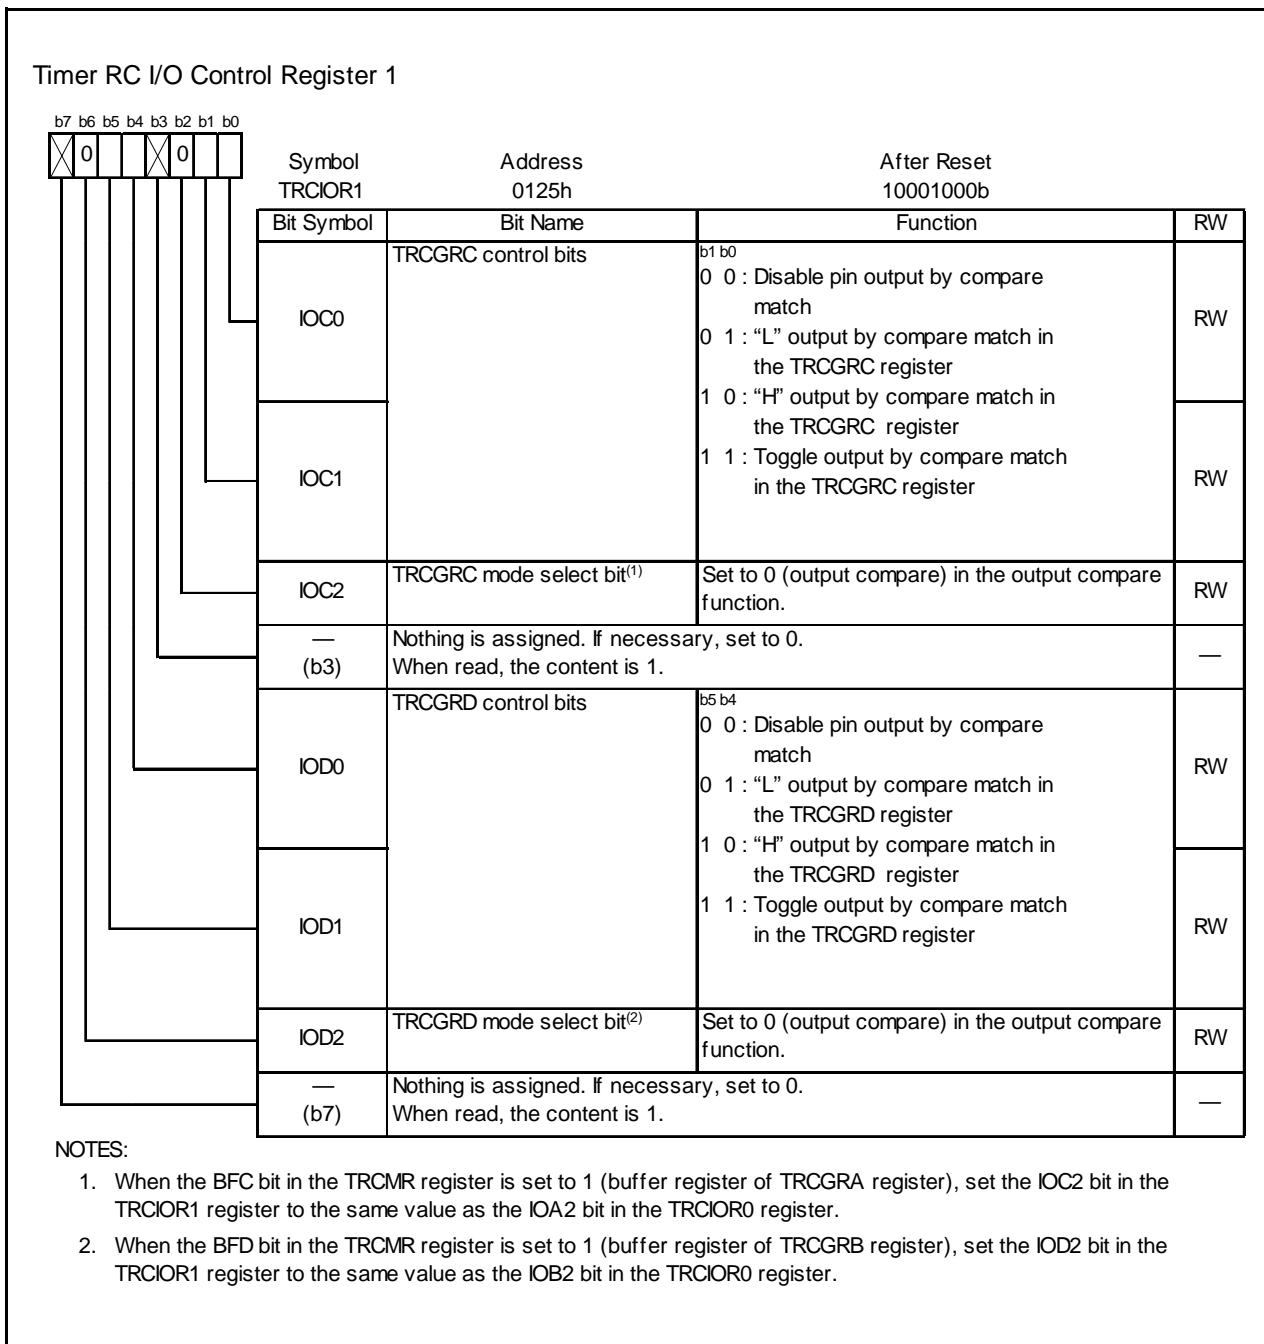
Timer RC I/O Control Register 1

b7 b6 b5 b4 b3 b2 b1 b0

0 0

| Symbol | Address | After Reset |
|---|---|---|
| TRCIOR1 | 0125h | 10001000b |

| Bit Symbol | Bit Name | Function | RW |
|---|---|---|---|
| IOC0 | TRCGRC control bits | b1 b0<br>0 0 : Disable pin output by compare match<br>0 1 : "L" output by compare match in the TRCGRC register<br>1 0 : "H" output by compare match in the TRCGRC register<br>1 1 : Toggle output by compare match in the TRCGRC register | RW |
| IOC1 | | | RW |
| IOC2 | TRCGRC mode select bit$^{(1)}$ | Set to 0 (output compare) in the output compare function. | RW |
| — (b3) | Nothing is assigned. If necessary, set to 0. When read, the content is 1. | | — |
| IOD0 | TRCGRD control bits | b5 b4<br>0 0 : Disable pin output by compare match<br>0 1 : "L" output by compare match in the TRCGRD register<br>1 0 : "H" output by compare match in the TRCGRD register<br>1 1 : Toggle output by compare match in the TRCGRD register | RW |
| IOD1 | | | RW |
| IOD2 | TRCGRD mode select bit$^{(2)}$ | Set to 0 (output compare) in the output compare function. | RW |
| — (b7) | Nothing is assigned. If necessary, set to 0. When read, the content is 1. | | — |

NOTES:
1. When the BFC bit in the TRCMR register is set to 1 (buffer register of TRCGRA register), set the IOC2 bit in the TRCIOR1 register to the same value as the IOA2 bit in the TRCIOR0 register.
2. When the BFD bit in the TRCMR register is set to 1 (buffer register of TRCGRB register), set the IOD2 bit in the TRCIOR1 register to the same value as the IOB2 bit in the TRCIOR0 register.